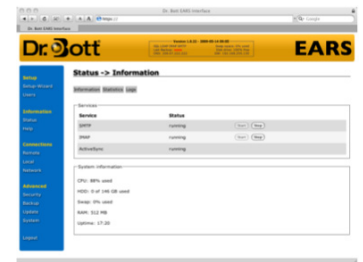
Dr. Bott EARS Interface

Dr. Bott EARS Interface

Dr.Bott

EARS

Version 1.0.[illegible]

Setup
Setup-Wizard
Users

Information
Status
Help

Connections
Remote
Local
Network

Advanced
Security
Backup
Update
System

Logout

Status -> Information

Information Statistics Logs

Services

| Service | Status | |
|---|---|---|
| SMTP | running | Start Stop |
| IMAP | running | Start Stop |
| ActiveSync | running | |

System information

CPU: 88% used

HDD: 0 of 146 GB used

Swap: 0% used

RAM: 512 MB

Uptime: 17:20